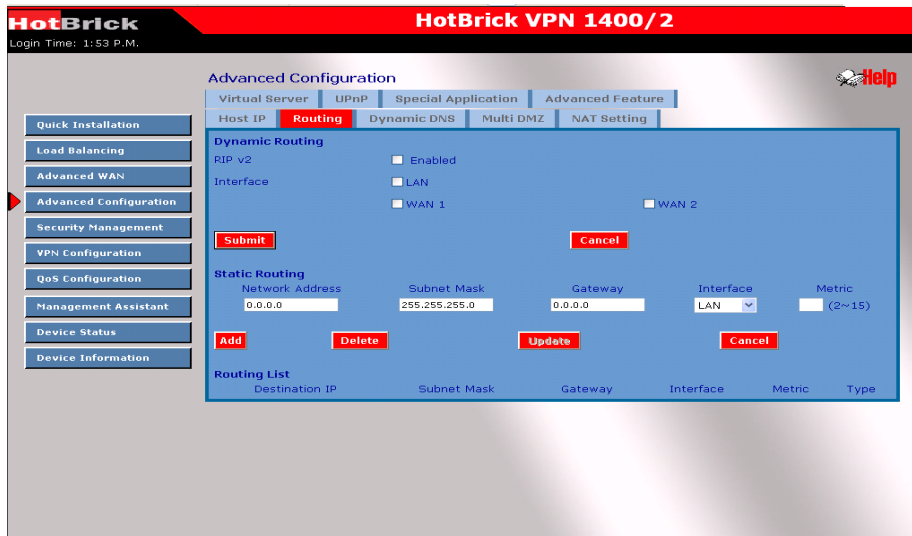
HotBrick

HotBrick VPN 1400/2

Login Time: 1:53 P.M.

Advanced Configuration

Help

Virtual Server | UPnP | Special Application | Advanced Feature

Host IP | Routing | Dynamic DNS | Multi DMZ | NAT Setting

Quick Installation

Load Balancing

Advanced WAN

Advanced Configuration

Security Management

VPN Configuration

QoS Configuration

Management Assistant

Device Status

Device Information

Dynamic Routing

RIP v2 Enabled

Interface LAN

WAN 1 WAN 2

Submit Cancel

Static Routing

| Network Address | Subnet Mask | Gateway | Interface | Metric |
|---|---|---|---|---|
| 0.0.0.0 | 255.255.255.0 | 0.0.0.0 | LAN | (2~15) |

Add Delete Update Cancel

Routing List

| Destination IP | Subnet Mask | Gateway | Interface | Metric | Type |
|---|---|---|---|---|---|